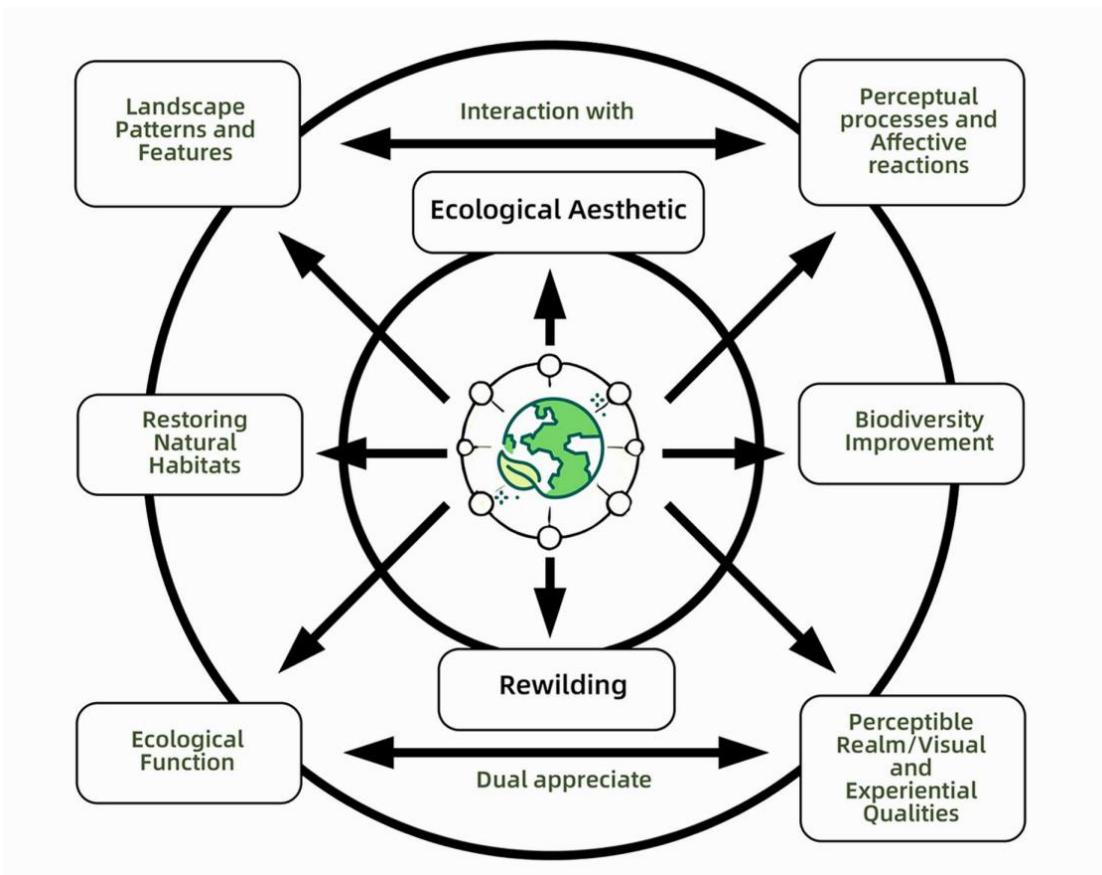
Landscape Patterns and Features

Interaction with

Perceptual processes and Affective reactions

Ecological Aesthetic

Restoring Natural Habitats

Biodiversity Improvement

Rewilding

Ecological Function

Dual appreciate

Perceptible Realm/Visual and Experiential Qualities